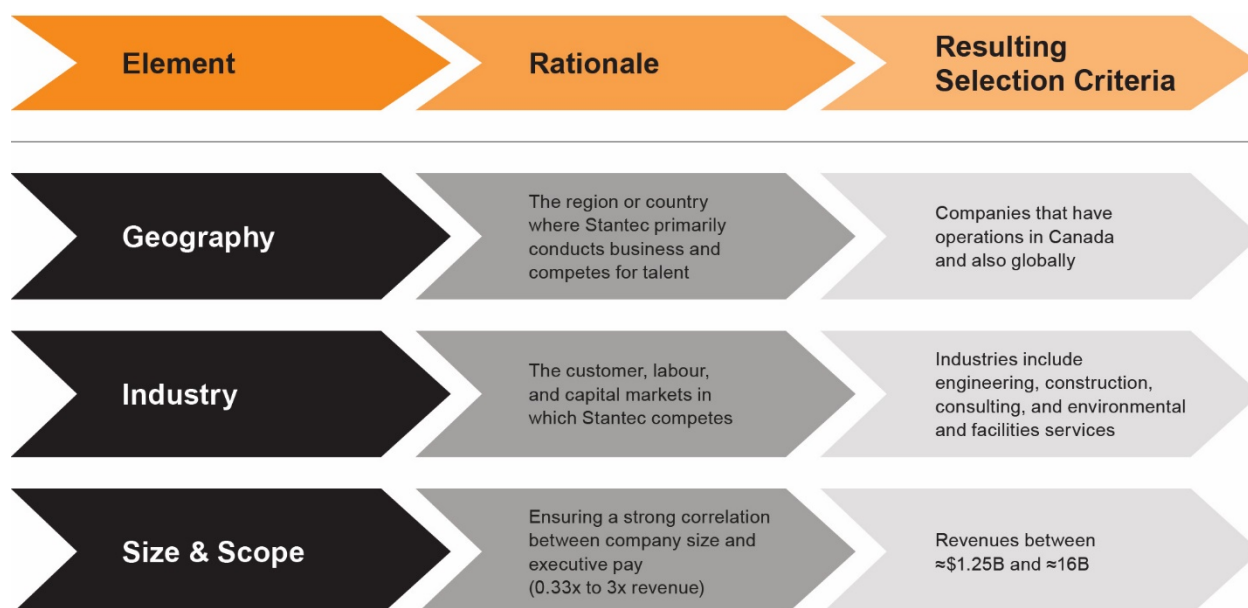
| Element | Rationale | Resulting Selection Criteria |
|---|---|---|
| Geography | The region or country where Stantec primarily conducts business and competes for talent | Companies that have operations in Canada and also globally |
| Industry | The customer, labour, and capital markets in which Stantec competes | Industries include engineering, construction, consulting, and environmental and facilities services |
| Size & Scope | Ensuring a strong correlation between company size and executive pay (0.33x to 3x revenue) | Revenues between ≈\$1.25B and ≈16B |